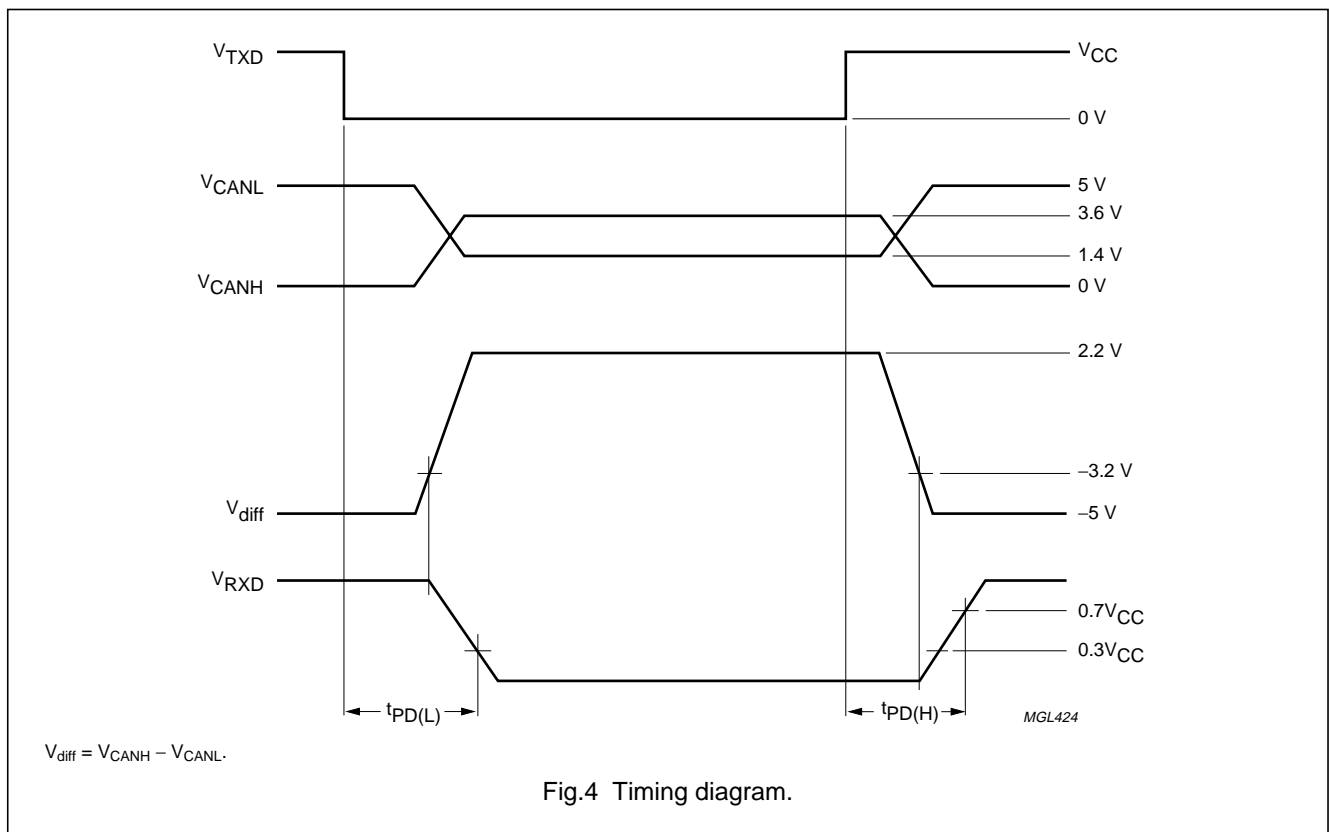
$V_{TXD}$

$V_{CC}$

0 V

$V_{CANL}$

5 V

3.6 V

1.4 V

$V_{CANH}$

0 V

2.2 V

–3.2 V

$V_{diff}$

–5 V

$V_{RXD}$

$0.7V_{CC}$

$0.3V_{CC}$

$t_{PD(L)}$

$t_{PD(H)}$

MGL424

$V_{diff} = V_{CANH} - V_{CANL}$.

Fig.4 Timing diagram.